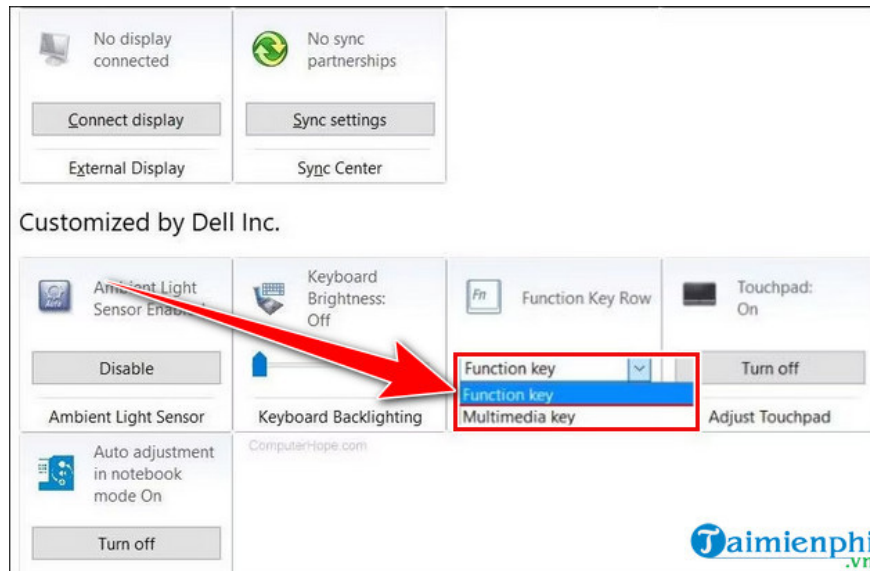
No display connected

Connect display

External Display

No sync partnerships

Sync settings

Sync Center

Customized by Dell Inc.

Ambient Light Sensor Enabl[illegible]

Disable

Ambient Light Sensor

Keyboard Brightness: Off

Keyboard Backlighting

Fn

Function Key Row

Function key

Function key

Multimedia key

Touchpad: On

Turn off

Adjust Touchpad

Auto adjustment in notebook mode On

Turn off

ComputerHope.com

Taimienphi.vn